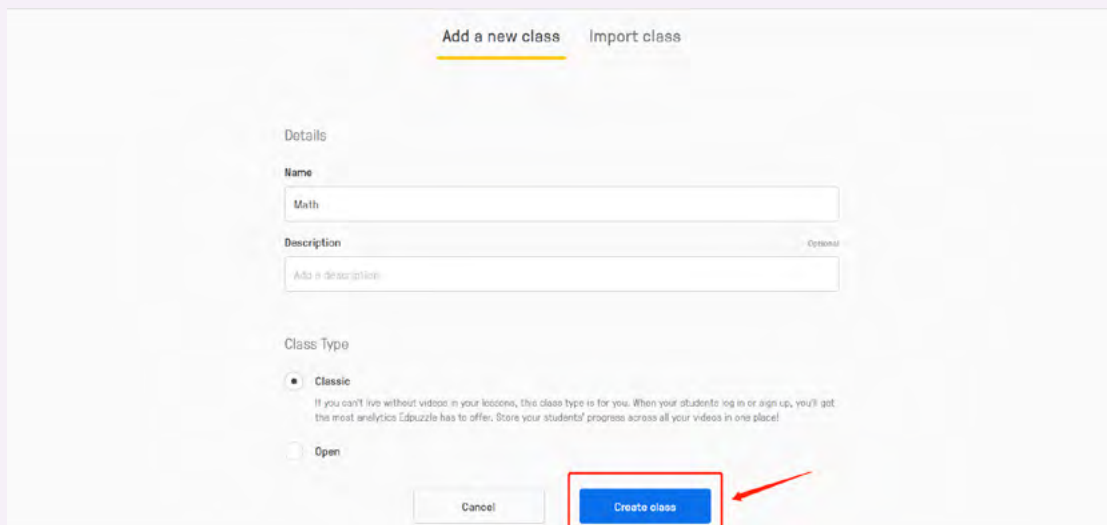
Add a new class Import class

Details

Name

Math

Description

Optional

Add a description

Class Type

Classic

If you can't live without videos in your lessons, this class type is for you. When your students log in or sign up, you'll get the most analytics Edpuzzle has to offer. Store your students' progress across all your videos in one place!

Open

Cancel

Create class